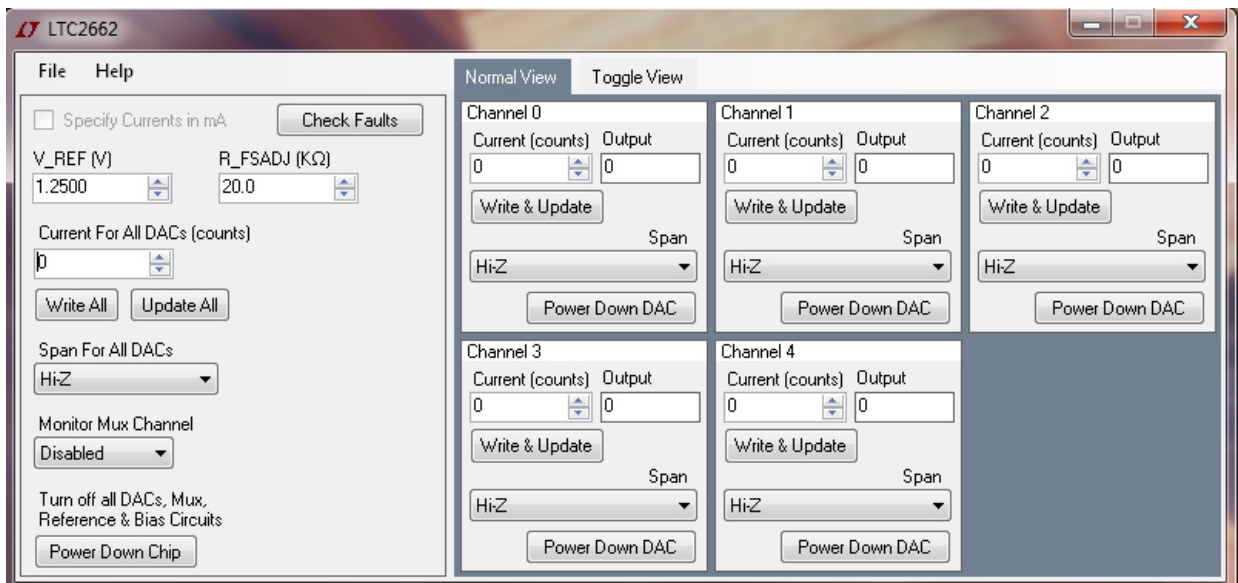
LTC2662

File Help

Specify Currents in mA
Check Faults

V_REF (V)
1.2500

R_FSADJ (KΩ)
20.0

Current For All DACs (counts)
0

Write All
Update All

Span For All DACs
Hi-Z

Monitor Mux Channel
Disabled

Turn off all DACs, Mux, Reference & Bias Circuits
Power Down Chip

Normal View
Toggle View

Channel 0
Current (counts) Output
0
0
Write & Update
Span
Hi-Z
Power Down DAC

Channel 1
Current (counts) Output
0
0
Write & Update
Span
Hi-Z
Power Down DAC

Channel 2
Current (counts) Output
0
0
Write & Update
Span
Hi-Z
Power Down DAC

Channel 3
Current (counts) Output
0
0
Write & Update
Span
Hi-Z
Power Down DAC

Channel 4
Current (counts) Output
0
0
Write & Update
Span
Hi-Z
Power Down DAC